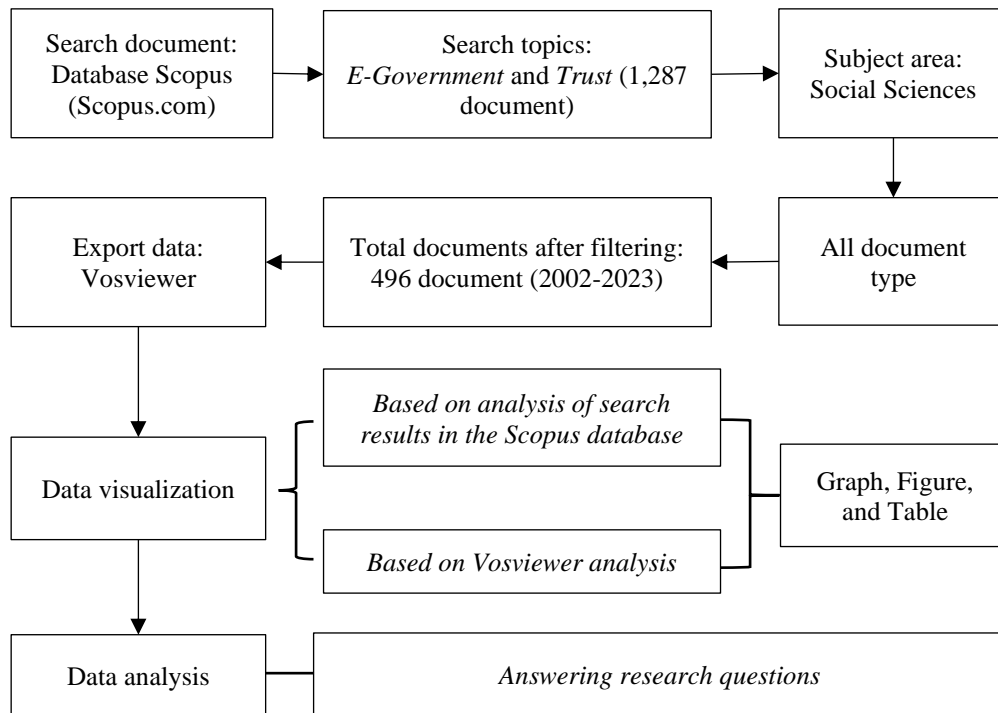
Search document: Database Scopus (Scopus.com)

Search topics: *E-Government* and *Trust* (1,287 document)

Subject area: Social Sciences

All document type

Total documents after filtering: 496 document (2002-2023)

Export data: Vosviewer

Data visualization

*Based on analysis of search results in the Scopus database*

*Based on Vosviewer analysis*

Graph, Figure, and Table

Data analysis

*Answering research questions*